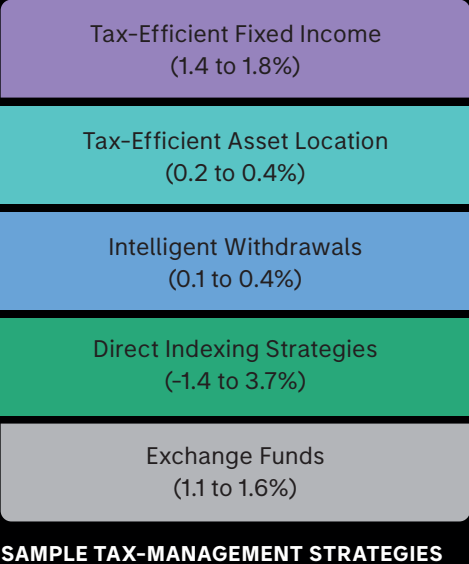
Tax-Efficient Fixed Income
(1.4 to 1.8%)

Tax-Efficient Asset Location
(0.2 to 0.4%)

Intelligent Withdrawals
(0.1 to 0.4%)

Direct Indexing Strategies
(–1.4 to 3.7%)

Exchange Funds
(1.1 to 1.6%)

SAMPLE TAX-MANAGEMENT STRATEGIES